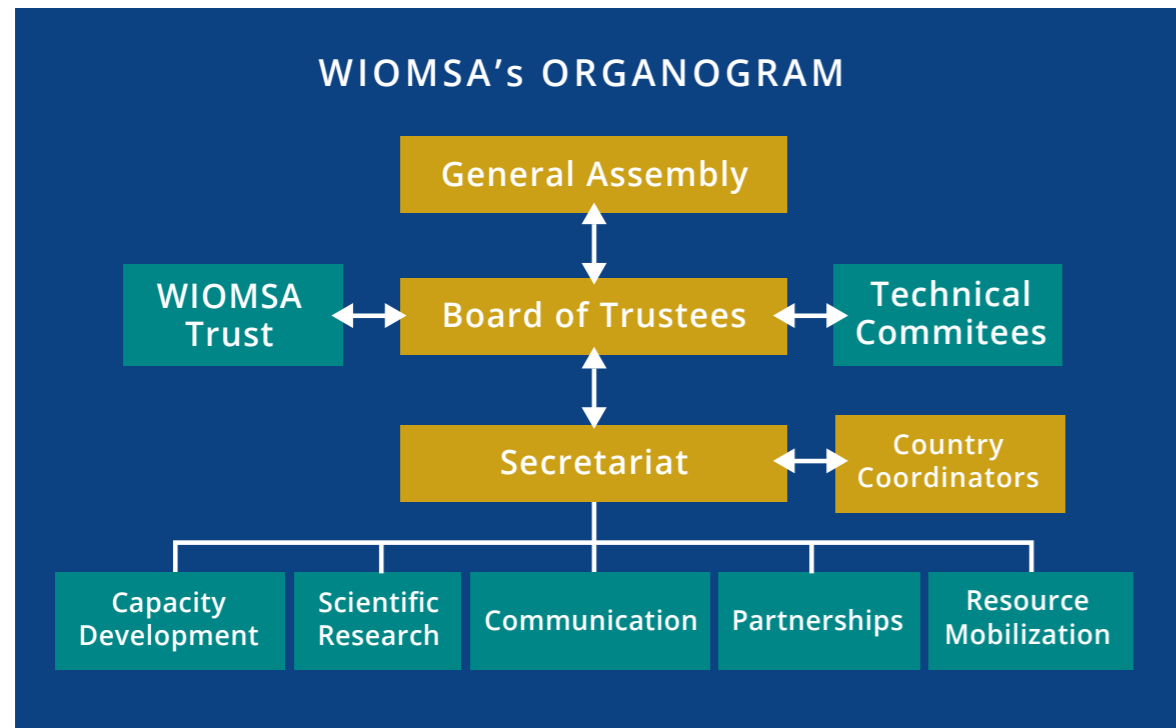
WIOMSA's ORGANOGRAM

General Assembly

WIOMSA Trust

Board of Trustees

Technical Commitees

Secretariat

Country Coordinators

Capacity Development

Scientific Research

Communication

Partnerships

Resource Mobilization